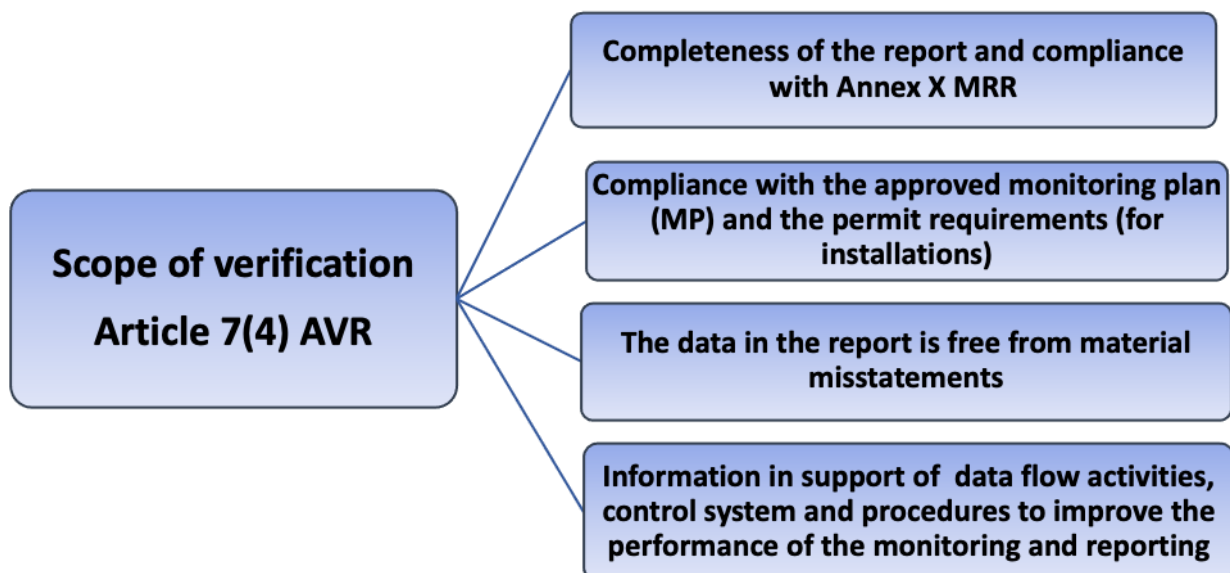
Scope of verification
Article 7(4) AVR

Completeness of the report and compliance with Annex X MRR

Compliance with the approved monitoring plan (MP) and the permit requirements (for installations)

The data in the report is free from material misstatements

Information in support of data flow activities, control system and procedures to improve the performance of the monitoring and reporting